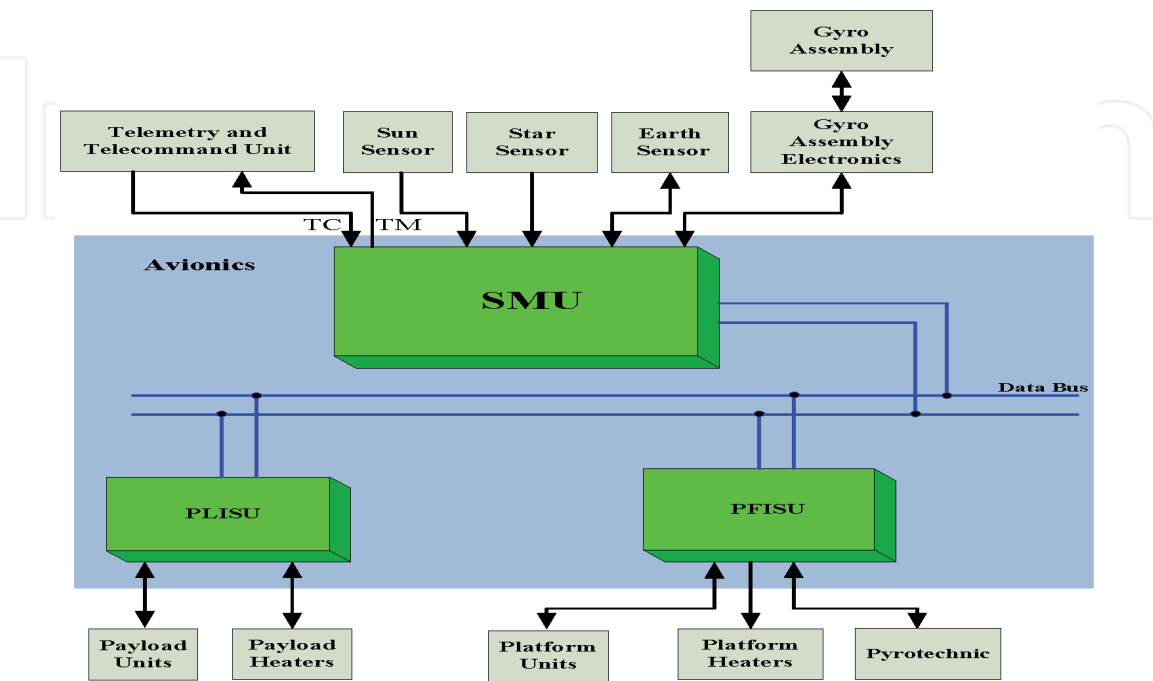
Gyro Assembly

Telemetry and Telecommand Unit

Sun Sensor

Star Sensor

Earth Sensor

Gyro Assembly Electronics

TC

TM

Avionics

SMU

Data Bus

PLISU

PFISU

Payload Units

Payload Heaters

Platform Units

Platform Heaters

Pyrotechnic